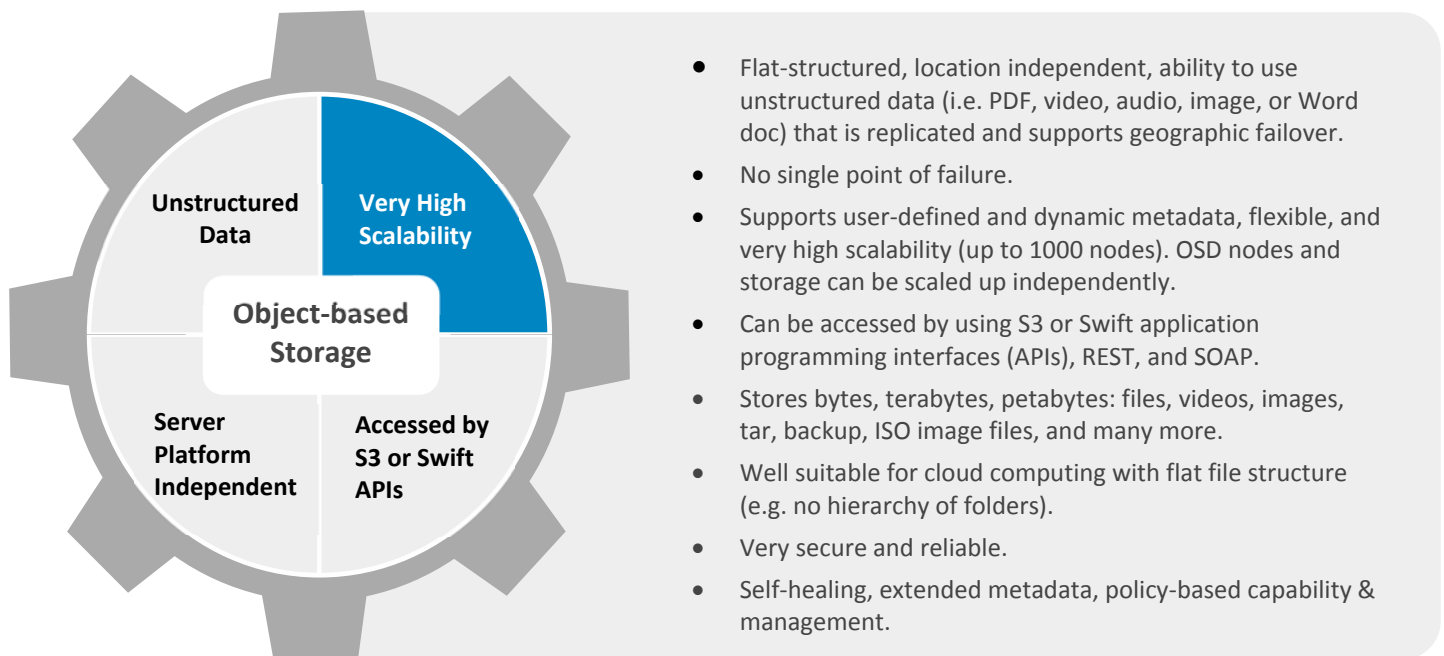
Unstructured Data

Very High Scalability

Object-based Storage

Server Platform Independent

Accessed by S3 or Swift APIs

- Flat-structured, location independent, ability to use unstructured data (i.e. PDF, video, audio, image, or Word doc) that is replicated and supports geographic failover.
- No single point of failure.
- Supports user-defined and dynamic metadata, flexible, and very high scalability (up to 1000 nodes). OSD nodes and storage can be scaled up independently.
- Can be accessed by using S3 or Swift application programming interfaces (APIs), REST, and SOAP.
- Stores bytes, terabytes, petabytes: files, videos, images, tar, backup, ISO image files, and many more.
- Well suitable for cloud computing with flat file structure (e.g. no hierarchy of folders).
- Very secure and reliable.
- Self-healing, extended metadata, policy-based capability & management.